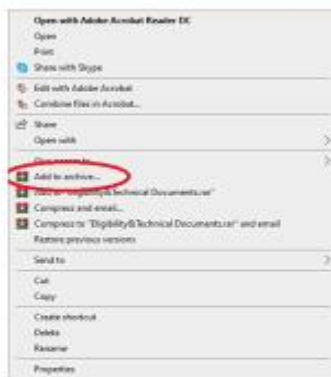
Open with Adobe Acrobat Reader DC
Open
Print
Share with Skype
Edit with Adobe Acrobat
Combine files in Acrobat...
Share
Open with
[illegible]
Add to archive...
Add to "Eligibility&Technical Documents.rar"
Compress and email...
Compress to "Eligibility&Technical Documents.rar" and email
Restore previous versions
Send to
Cut
Copy
Create shortcut
Delete
Rename
Properties